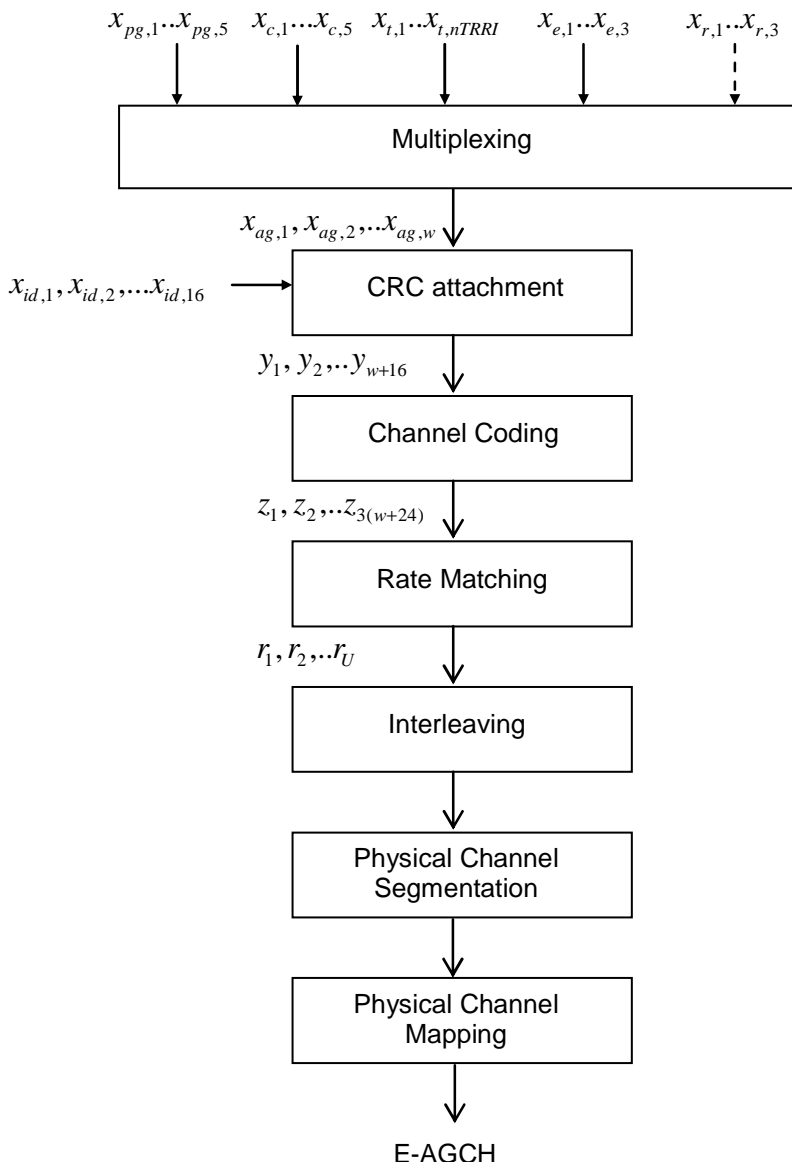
$x_{pg,1}..x_{pg,5}$ $x_{c,1}...x_{c,5}$ $x_{t,1}..x_{t,nTRRI}$ $x_{e,1}..x_{e,3}$ $x_{r,1}..x_{r,3}$

Multiplexing

$x_{ag,1}, x_{ag,2},..x_{ag,w}$

$x_{id,1}, x_{id,2},...x_{id,16}$

CRC attachment

$y_1, y_2,..y_{w+16}$

Channel Coding

$z_1, z_2,..z_{3(w+24)}$

Rate Matching

$r_1, r_2,..r_U$

Interleaving

Physical Channel Segmentation

Physical Channel Mapping

E-AGCH